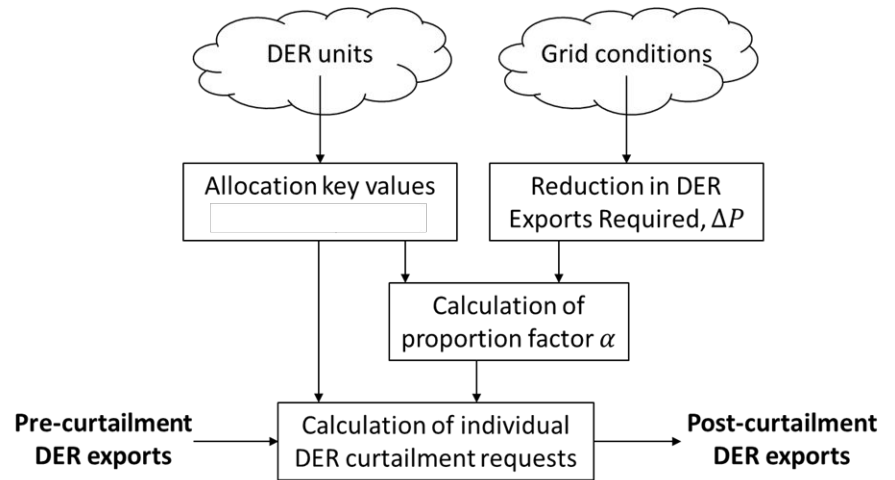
DER units

Grid conditions

Allocation key values

Reduction in DER Exports Required, $\Delta P$

Calculation of proportion factor $\alpha$

Pre-curtailment DER exports

Calculation of individual DER curtailment requests

Post-curtailment DER exports